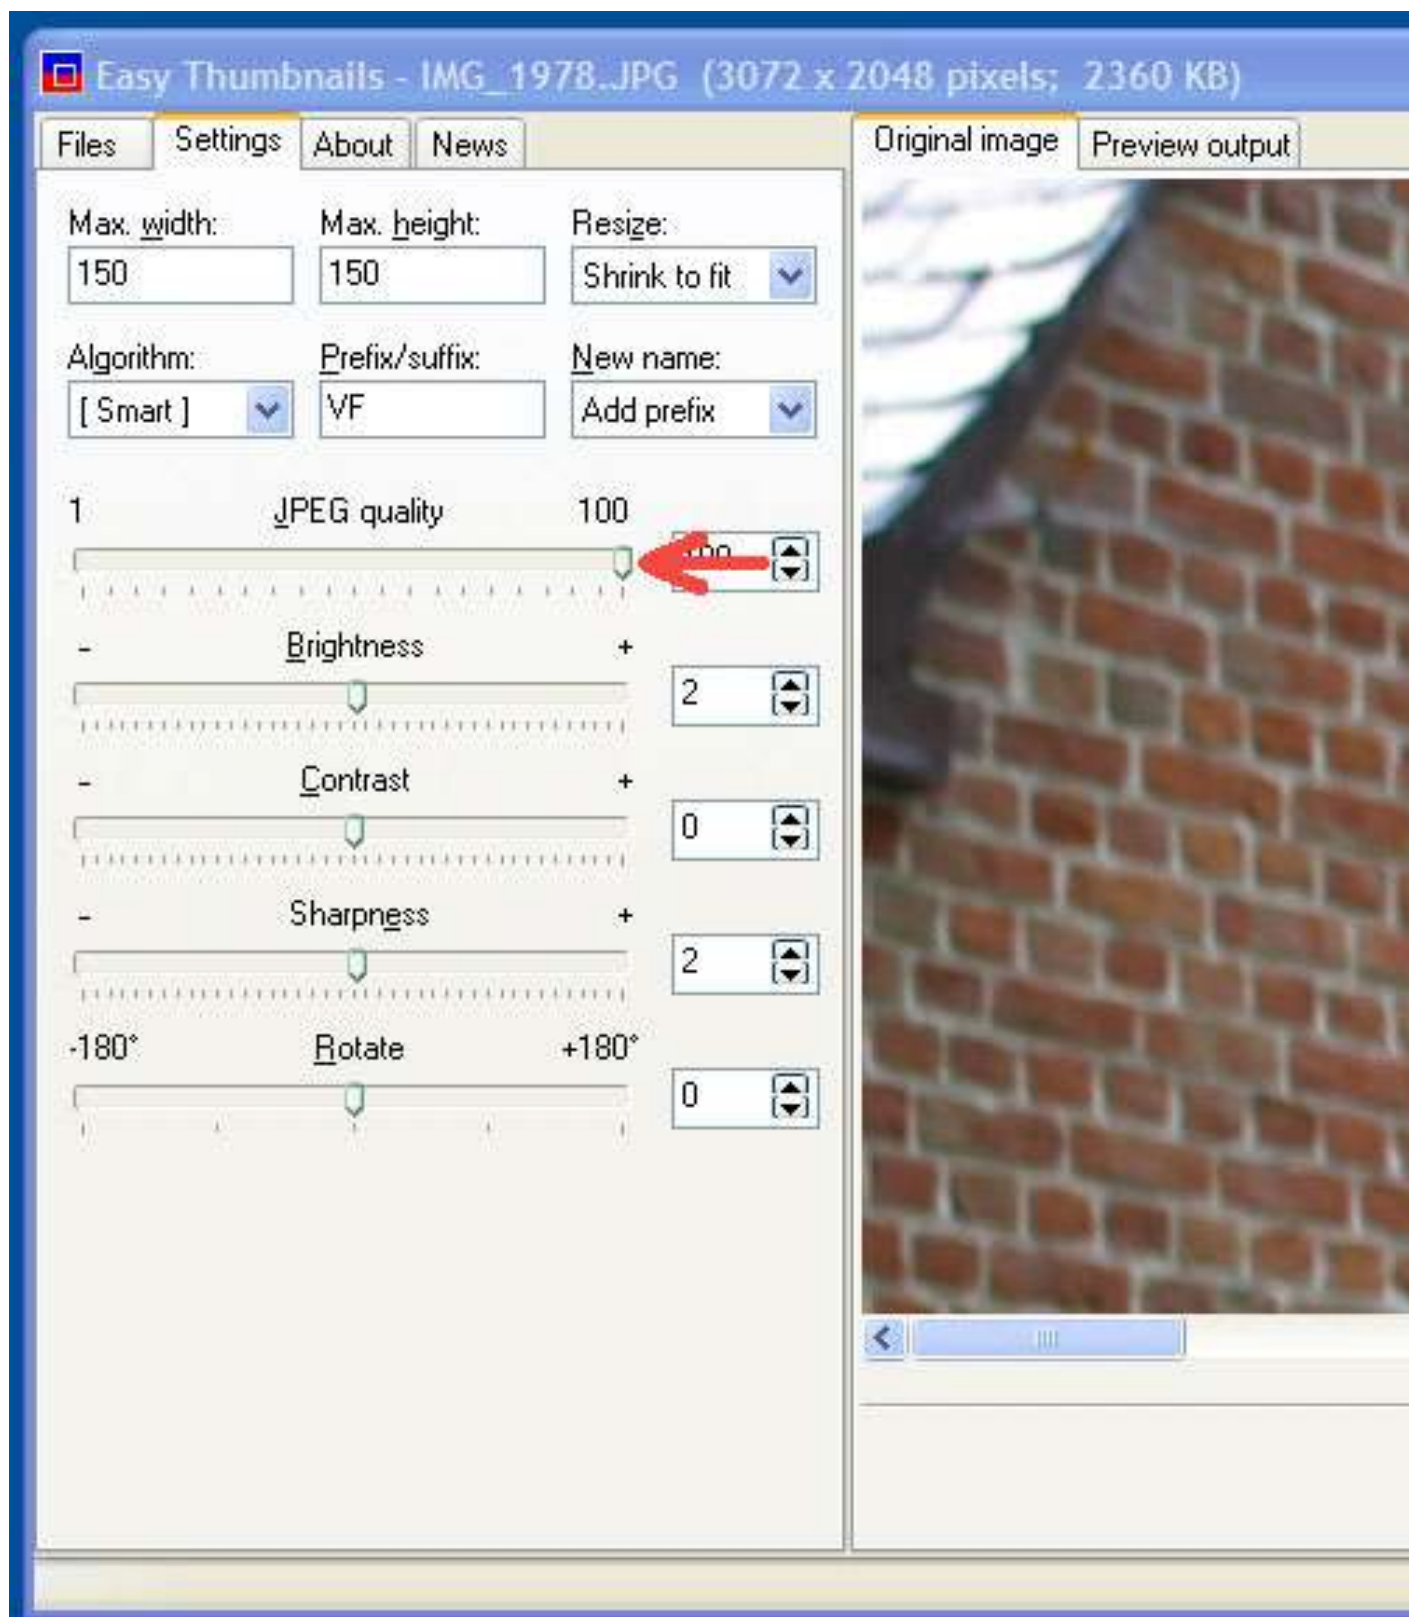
Easy Thumbnails - IMG_1978.JPG (3072 x 2048 pixels; 2360 KB)

Files
Settings
About
News

Original image
Preview output

Max. width:
150
Max. height:
150
Resize:
Shrink to fit

Algorithm:
[ Smart ]
Prefix/suffix:
VF
New name:
Add prefix

1
JPEG quality
100
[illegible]

-
Brightness
+
2

-
Contrast
+
0

-
Sharpness
+
2

-180°
Rotate
+180°
0